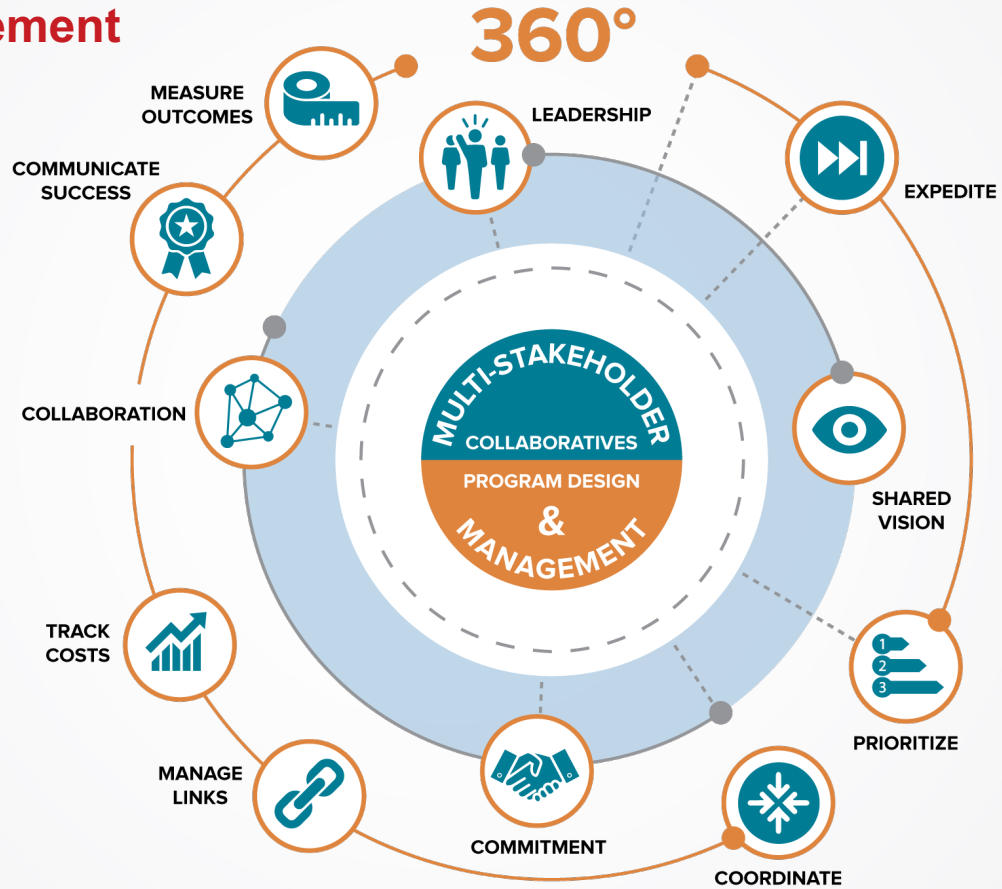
ement

360°

MEASURE OUTCOMES

LEADERSHIP

COMMUNICATE SUCCESS

EXPEDITE

COLLABORATION

MULTI-STAKEHOLDER

COLLABORATIVES

PROGRAM DESIGN

&

MANAGEMENT

SHARED VISION

TRACK COSTS

1
2
3

PRIORITIZE

MANAGE LINKS

COMMITMENT

COORDINATE